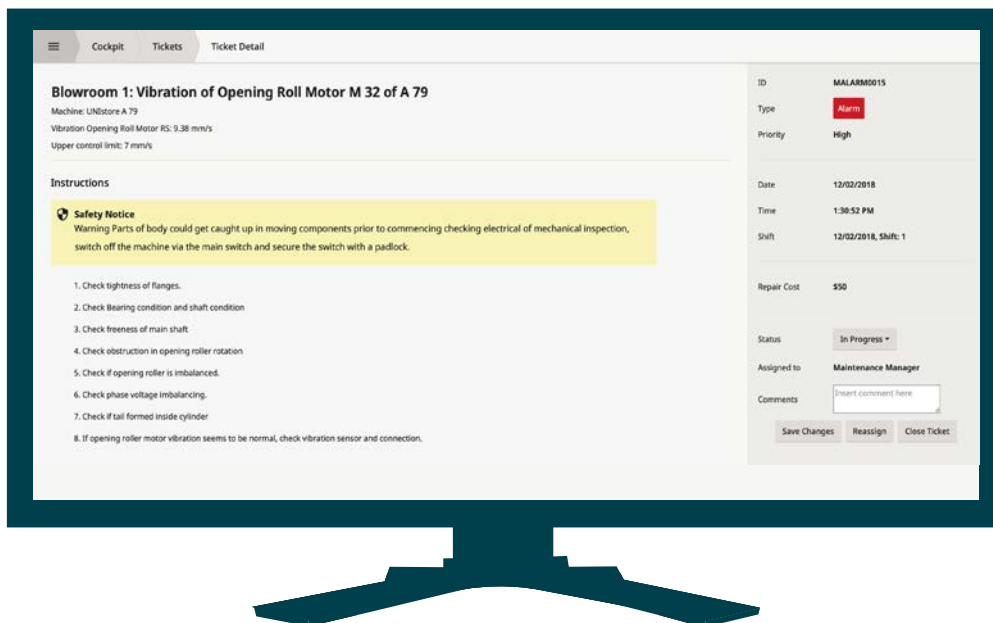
Cockpit Tickets Ticket Detail

Blowroom 1: Vibration of Opening Roll Motor M 32 of A 79

Machine: UNIstore A 79

Vibration Opening Roll Motor RS: 9.38 mm/s

Upper control limit: 7 mm/s

Instructions

Safety Notice
Warning Parts of body could get caught up in moving components prior to commencing checking electrical of mechanical inspection, switch off the machine via the main switch and secure the switch with a padlock.

1. Check tightness of flanges.
2. Check Bearing condition and shaft condition
3. Check freeness of main shaft
4. Check obstruction in opening roller rotation
5. Check if opening roller is imbalanced.
6. Check phase voltage imbalancing.
7. Check if tail formed inside cylinder
8. If opening roller motor vibration seems to be normal, check vibration sensor and connection.

| | |
|---|---|
| ID | MALARM0015 |
| Type | Alarm |
| Priority | High |
| Date | 12/02/2018 |
| Time | 1:30:52 PM |
| Shift | 12/02/2018, Shift: 1 |
| Repair Cost | $50 |
| Status | In Progress |
| Assigned to | Maintenance Manager |
| Comments | Insert comment here |

Save Changes Reassign Close Ticket